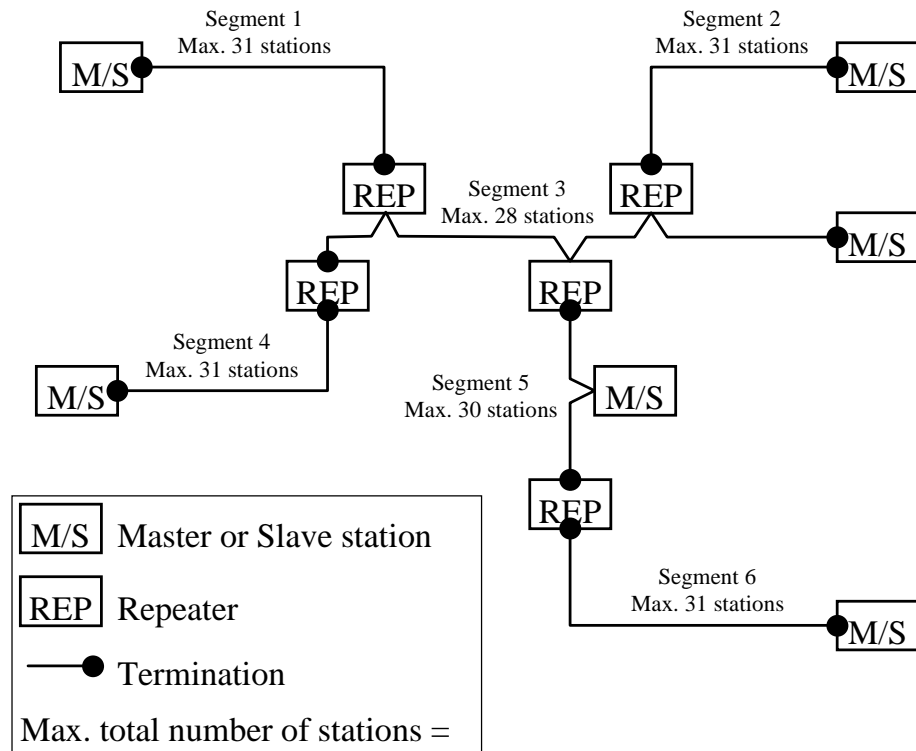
Segment 1
Max. 31 stations

Segment 2
Max. 31 stations

M/S

M/S

REP

Segment 3
Max. 28 stations

REP

M/S

REP

REP

Segment 4
Max. 31 stations

M/S

Segment 5
Max. 30 stations

M/S

REP

Segment 6
Max. 31 stations

M/S

M/S Master or Slave station

REP Repeater

Termination

Max. total number of stations =